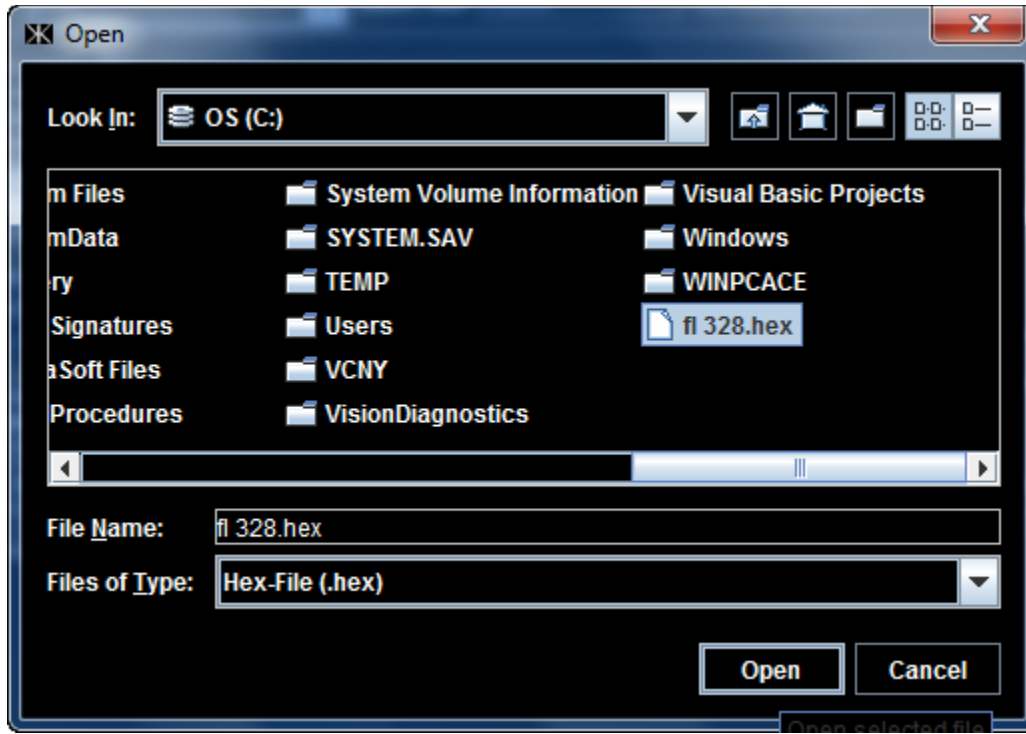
Open

Look In: OS (C:)

m Files
mData
ry
Signatures
a Soft Files
Procedures

System Volume Information
SYSTEM.SAV
TEMP
Users
VCNY
VisionDiagnostics

Visual Basic Projects
Windows
WINPCACE
fl 328.hex

File Name: fl 328.hex
Files of Type: Hex-File (.hex)

Open
Cancel

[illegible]